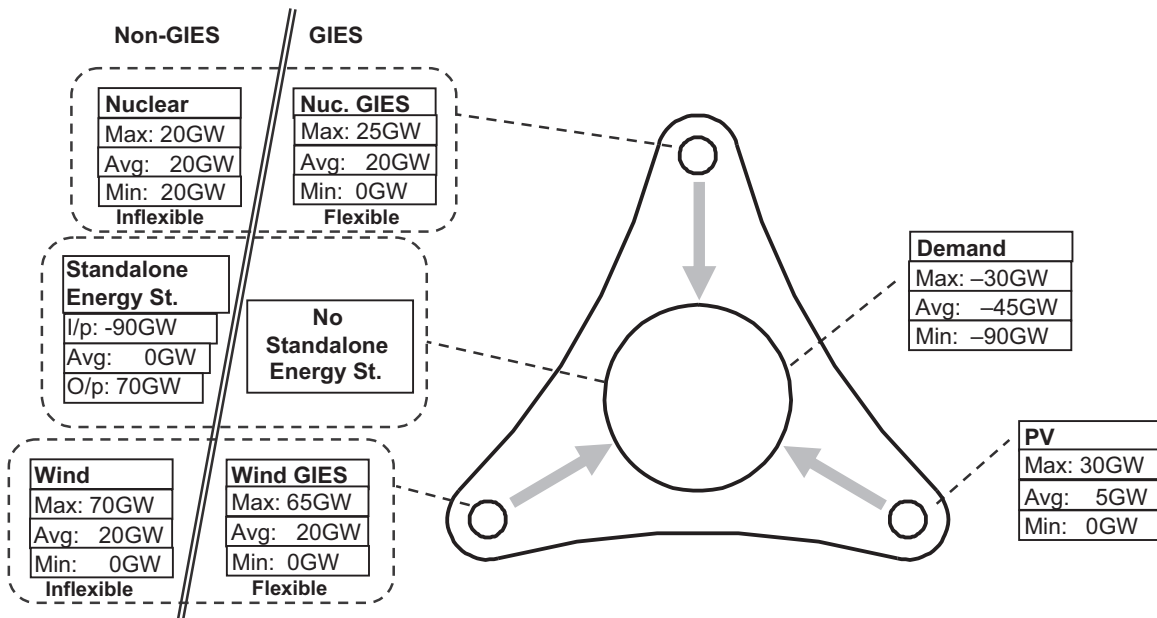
Non-GIES

GIES

Nuclear
Max: 20GW
Avg: 20GW
Min: 20GW
Inflexible

Nuc. GIES
Max: 25GW
Avg: 20GW
Min: 0GW
Flexible

Standalone Energy St.
I/p: -90GW
Avg: 0GW
O/p: 70GW

No Standalone Energy St.

Wind
Max: 70GW
Avg: 20GW
Min: 0GW
Inflexible

Wind GIES
Max: 65GW
Avg: 20GW
Min: 0GW
Flexible

Demand
Max: –30GW
Avg: –45GW
Min: –90GW

PV
Max: 30GW
Avg: 5GW
Min: 0GW